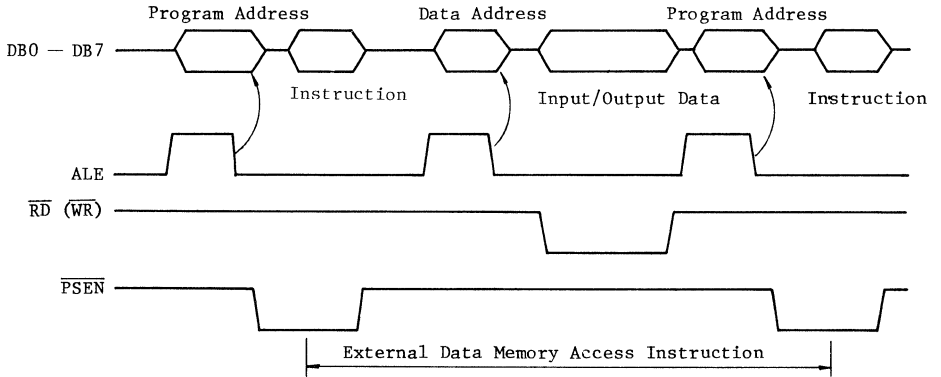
Program Address

Data Address

Program Address

DB0 — DB7

Instruction

Input/Output Data

Instruction

ALE

$\overline{RD}$ ($\overline{WR}$)

$\overline{PSEN}$

External Data Memory Access Instruction